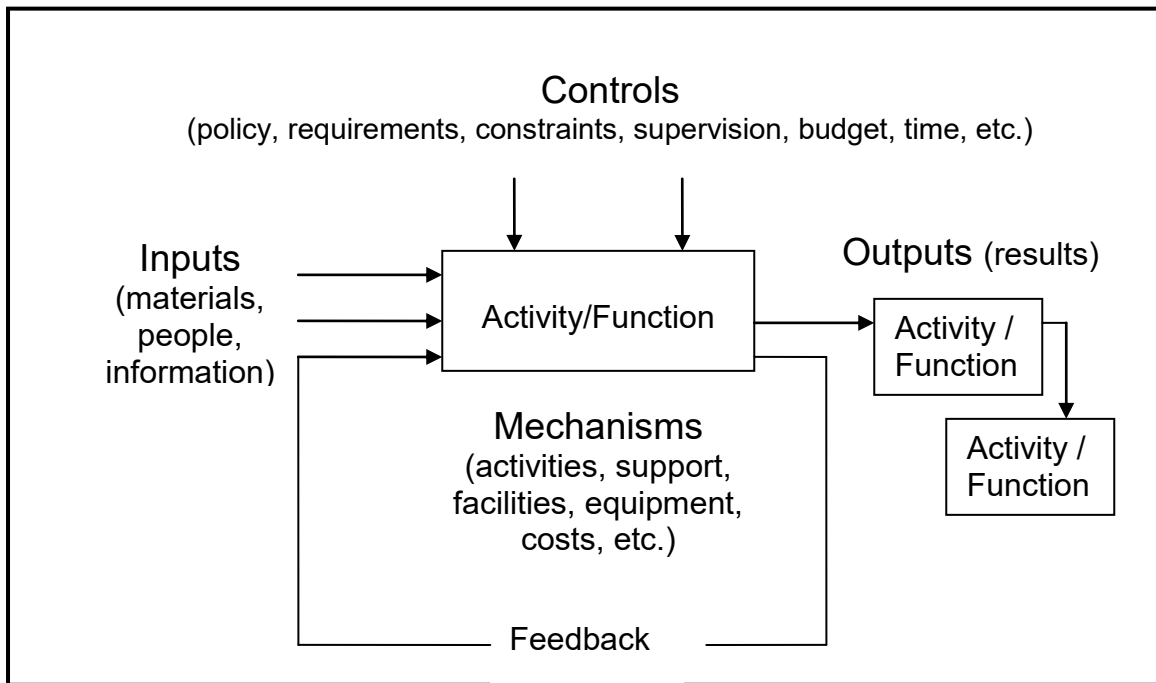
Controls
(policy, requirements, constraints, supervision, budget, time, etc.)

Inputs
(materials, people, information)

Activity/Function

Outputs (results)

Activity / Function

Activity / Function

Mechanisms
(activities, support, facilities, equipment, costs, etc.)

Feedback